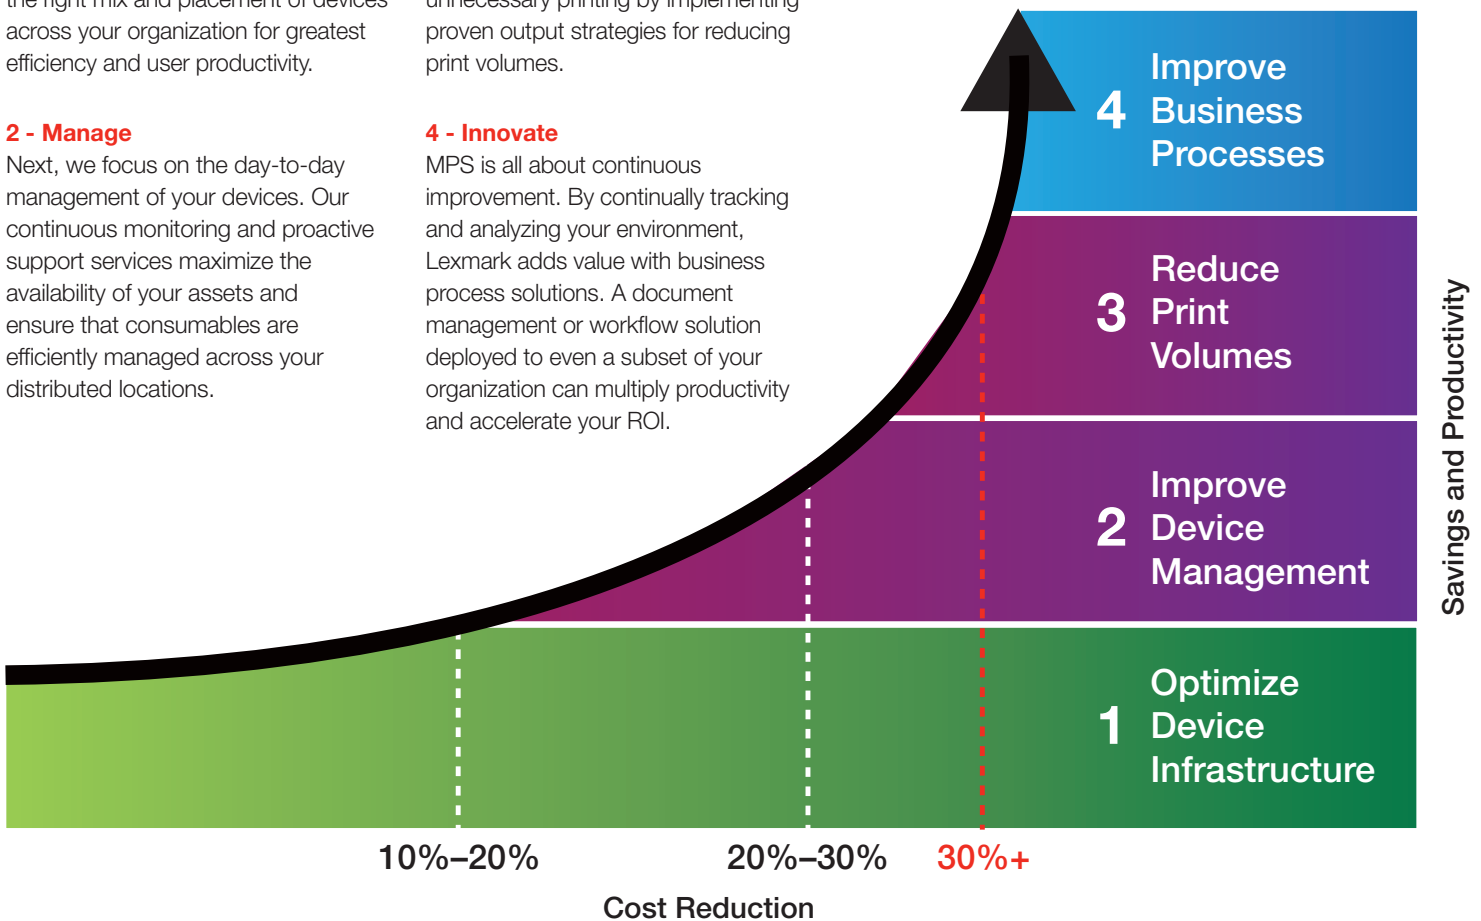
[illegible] across your organization for greatest efficiency and user productivity.

2 - Manage
Next, we focus on the day-to-day management of your devices. Our continuous monitoring and proactive support services maximize the availability of your assets and ensure that consumables are efficiently managed across your distributed locations.

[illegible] proven output strategies for reducing print volumes.

4 - Innovate
MPS is all about continuous improvement. By continually tracking and analyzing your environment, Lexmark adds value with business process solutions. A document management or workflow solution deployed to even a subset of your organization can multiply productivity and accelerate your ROI.

4 Improve Business Processes

3 Reduce Print Volumes

2 Improve Device Management

1 Optimize Device Infrastructure

Savings and Productivity

10%–20%
20%–30%
30%+

Cost Reduction